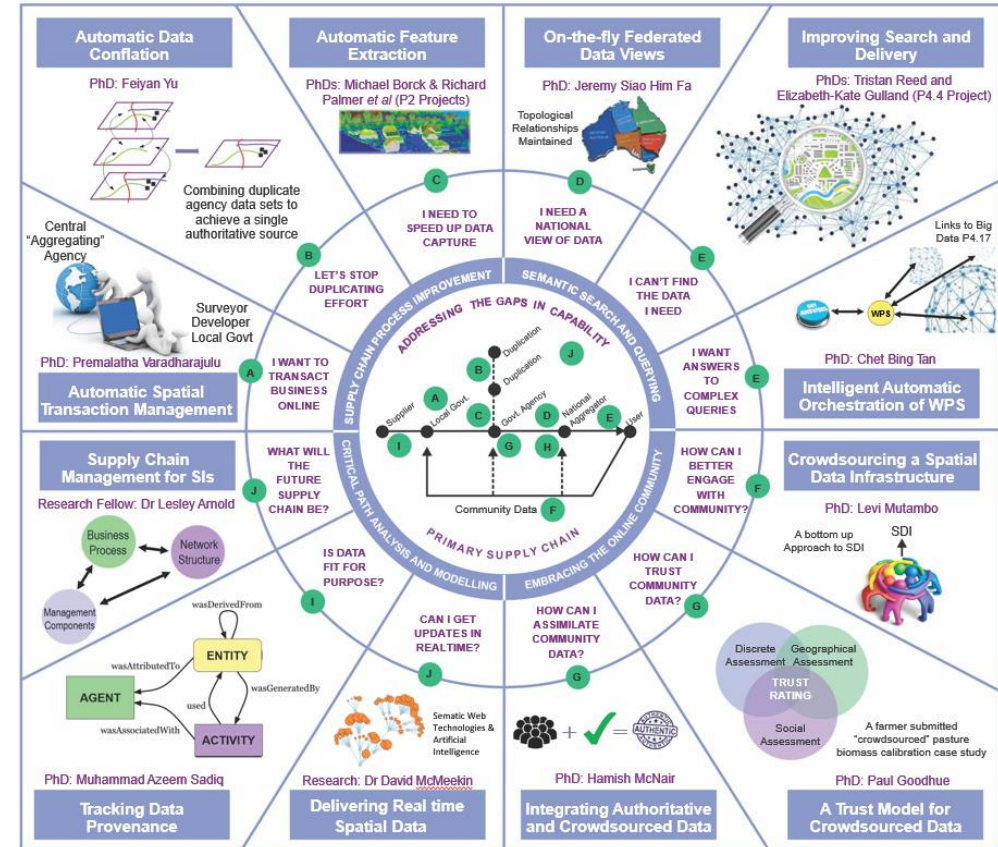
Automatic Data Conflation

PhD: Feiyan Yu

Combining duplicate agency data sets to achieve a single authoritative source

Automatic Feature Extraction

PhDs: Michael Borck & Richard Palmer *et al* (P2 Projects)

On-the-fly Federated Data Views

PhD: Jeremy Siao Him Fa

Topological Relationships Maintained

Improving Search and Delivery

PhDs: Tristan Reed and Elizabeth-Kate Gulland (P4.4 Project)

Central "Aggregating" Agency

Surveyor
Developer
Local Govt

PhD: Premalatha Varadharajulu

Automatic Spatial Transaction Management

Links to Big Data P4.17

WPS

PhD: Chet Bing Tan

Intelligent Automatic Orchestration of WPS

C I NEED TO SPEED UP DATA CAPTURE

D I NEED A NATIONAL VIEW OF DATA

B LET'S STOP DUPLICATING EFFORT

E I CAN'T FIND THE DATA I NEED

A I WANT TO TRANSACT BUSINESS ONLINE

E I WANT ANSWERS TO COMPLEX QUERIES

SUPPLY CHAIN PROCESS IMPROVEMENT

SEMANTIC SEARCH AND QUERYING

ADDRESSING THE GAPS IN CAPABILITY

Duplication
Duplication
B
J
A
C
D
E
Supplier
Local Govt.
Govt. Agency
National Aggregator
User
I
G
H
Community Data
F

PRIMARY SUPPLY CHAIN

CRITICAL PATH ANALYSIS AND MODELLING

EMBRACING THE ONLINE COMMUNITY

Supply Chain Management for SIs

Research Fellow: Dr Lesley Arnold

Business Process
Network Structure
Management Components

J WHAT WILL THE FUTURE SUPPLY CHAIN BE?

F HOW CAN I BETTER ENGAGE WITH COMMUNITY?

Crowdsourcing a Spatial Data Infrastructure

PhD: Levi Mutambo

A bottom up Approach to SDI

SDI

I IS DATA FIT FOR PURPOSE?

G HOW CAN I TRUST COMMUNITY DATA?

wasDerivedFrom
ENTITY
wasAttributedTo
AGENT
wasGeneratedBy
used
wasAssociatedWith
ACTIVITY

J CAN I GET UPDATES IN REALTIME?

G HOW CAN I ASSIMILATE COMMUNITY DATA?

Discrete Assessment
Geographical Assessment
TRUST RATING
Social Assessment

A farmer submitted "crowdsourced" pasture biomass calibration case study

Sematic Web Technologies & Artificial Intelligence

AUTHENTIC

PhD: Muhammad Azeem Sadiq

Tracking Data Provenance

Research: Dr David McMeekin

Delivering Real time Spatial Data

PhD: Hamish McNair

Integrating Authoritative and Crowdsourced Data

PhD: Paul Goodhue

A Trust Model for Crowdsourced Data